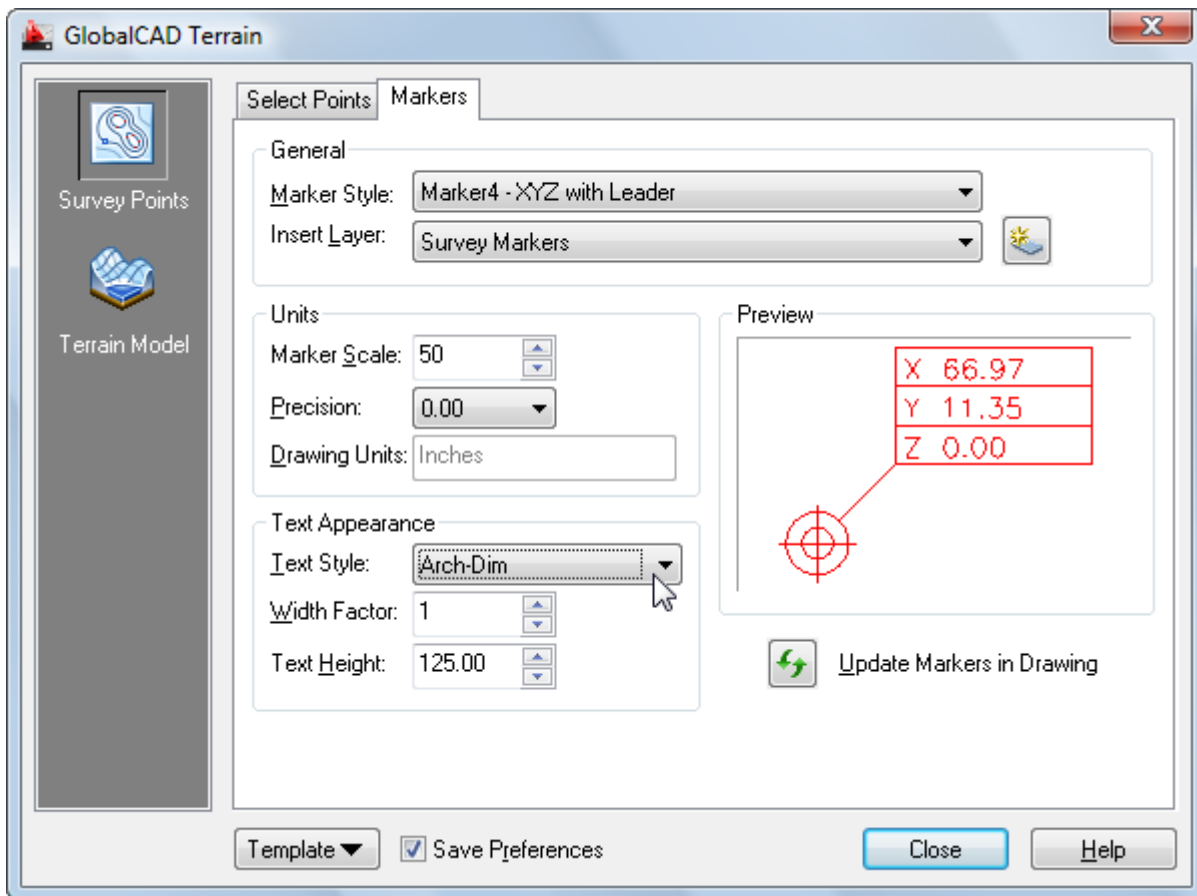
GlobalCAD Terrain

Survey Points

Terrain Model

Select Points | Markers

General

Marker Style: Marker4 - XYZ with Leader

Insert Layer: Survey Markers

Units

Marker Scale: 50

Precision: 0.00

Drawing Units: Inches

Preview

X 66.97

Y 11.35

Z 0.00

Text Appearance

Text Style: Arch-Dim

Width Factor: 1

Text Height: 125.00

Update Markers in Drawing

Template

Save Preferences

Close

Help